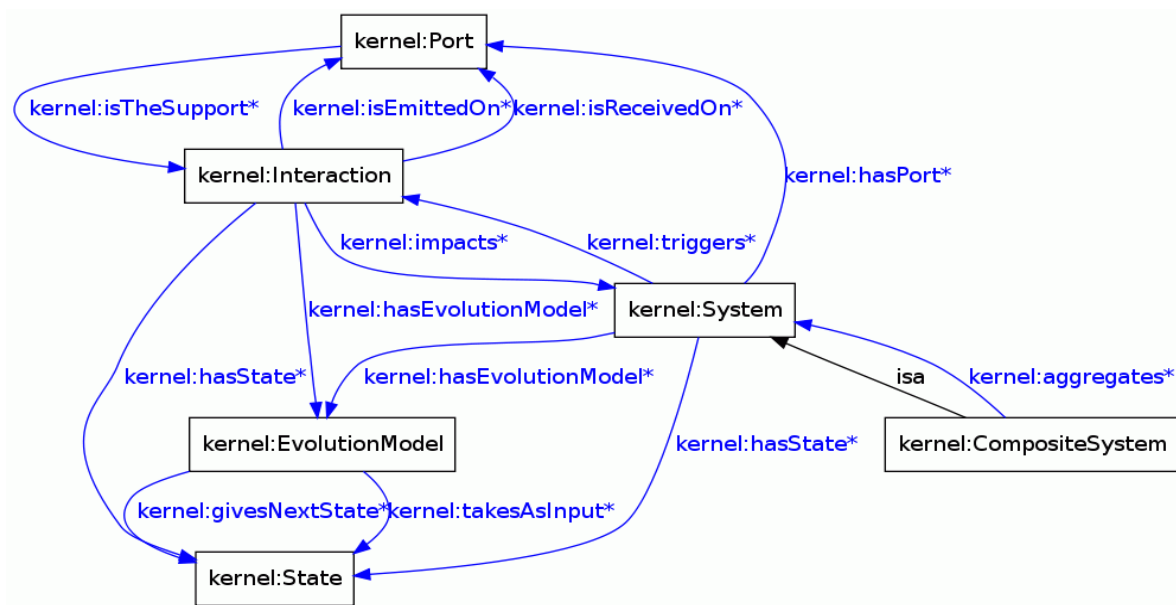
kernel:Port

kernel:isTheSupport*

kernel:isEmittedOn*

kernel:isReceivedOn*

kernel:Interaction

kernel:hasPort*

kernel:impacts*

kernel:triggers*

kernel:hasEvolutionModel*

kernel:System

kernel:hasState*

kernel:hasEvolutionModel*

isa

kernel:aggregates*

kernel:EvolutionModel

kernel:hasState*

kernel:CompositeSystem

kernel:givesNextState*

kernel:takesAsInput*

kernel:State